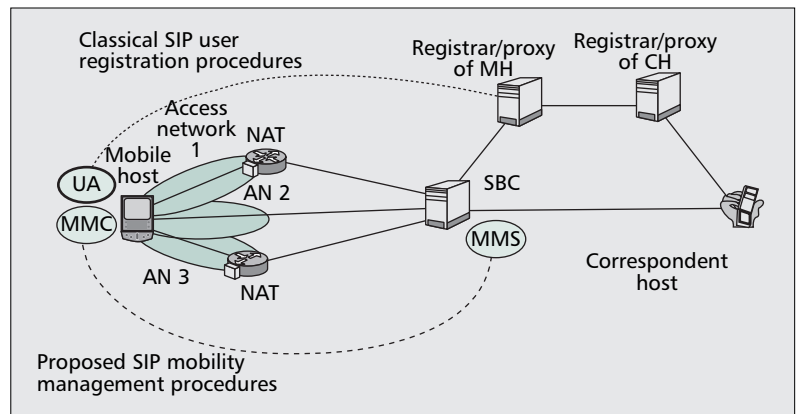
Classical SIP user registration procedures

Registrar/proxy of MH

Registrar/proxy of CH

Access network 1

NAT

Mobile host

UA

AN 2

SBC

MMC

MMS

AN 3

NAT

Correspondent host

Proposed SIP mobility management procedures